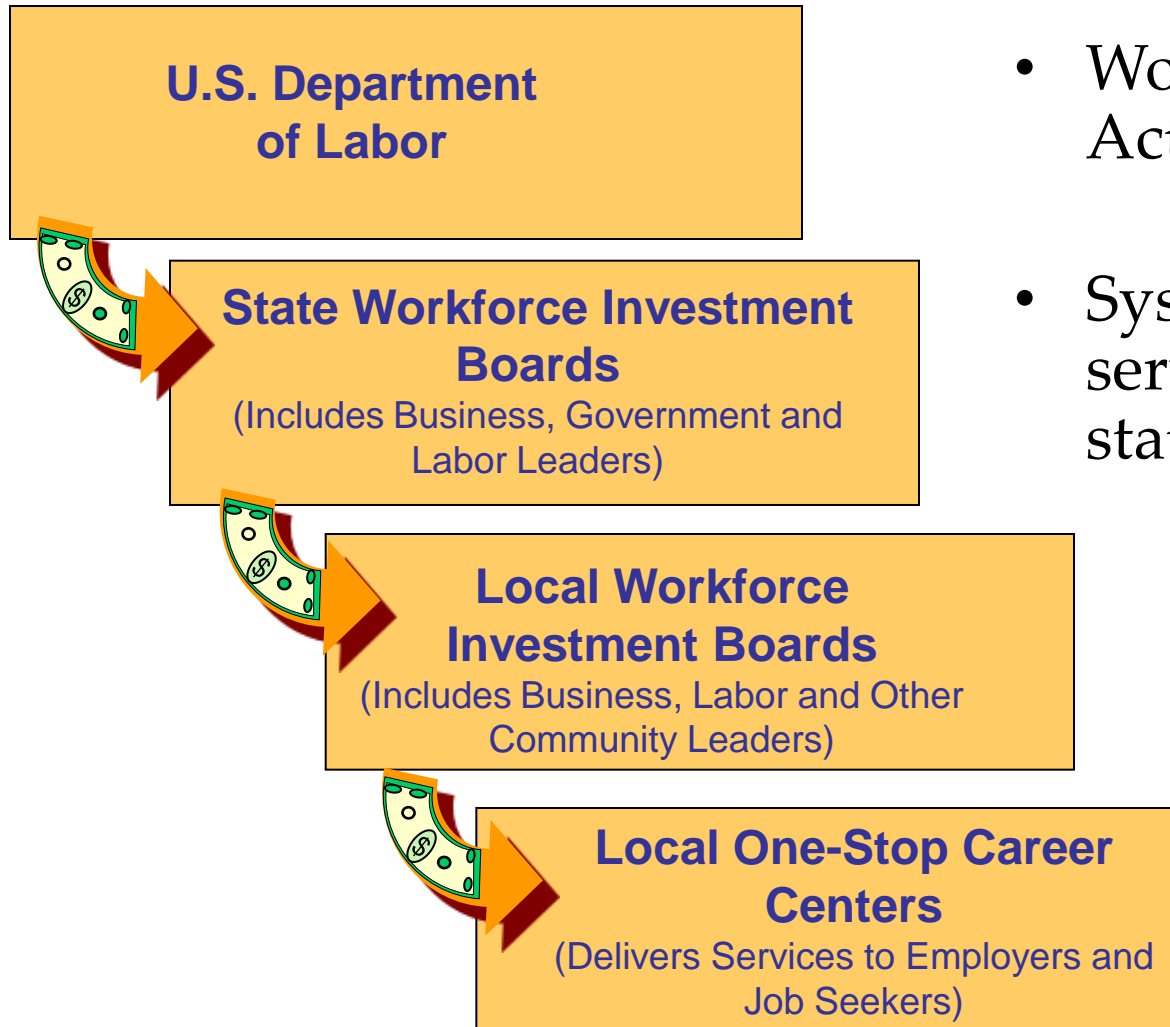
U.S. Department of Labor

State Workforce Investment Boards
(Includes Business, Government and Labor Leaders)

Local Workforce Investment Boards
(Includes Business, Labor and Other Community Leaders)

Local One-Stop Career Centers
(Delivers Services to Employers and Job Seekers)

• Wo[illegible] Act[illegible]

• Sys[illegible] ser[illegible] sta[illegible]